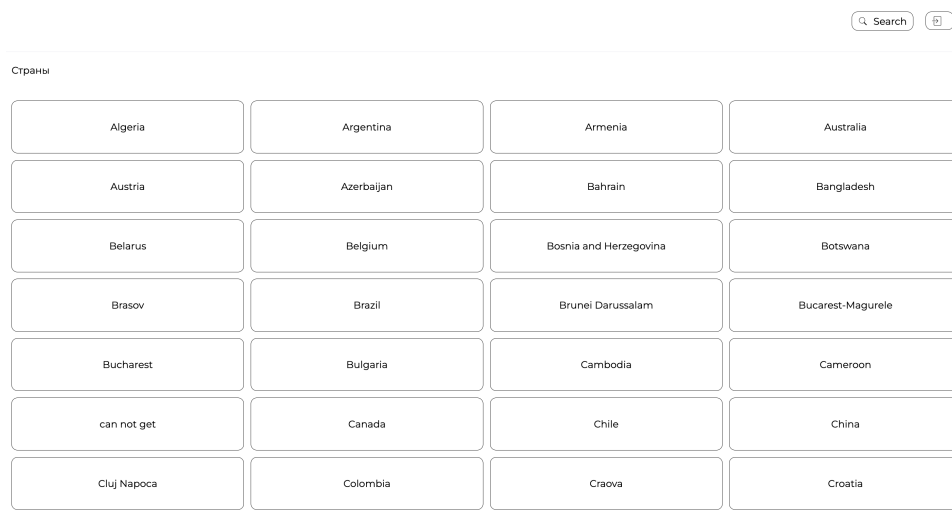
Search

Страны

Algeria
Argentina
Armenia
Australia
Austria
Azerbaijan
Bahrain
Bangladesh
Belarus
Belgium
Bosnia and Herzegovina
Botswana
Brasov
Brazil
Brunei Darussalam
Bucarest-Magurele
Bucharest
Bulgaria
Cambodia
Cameroon
can not get
Canada
Chile
China
Cluj Napoca
Colombia
Craova
Croatia